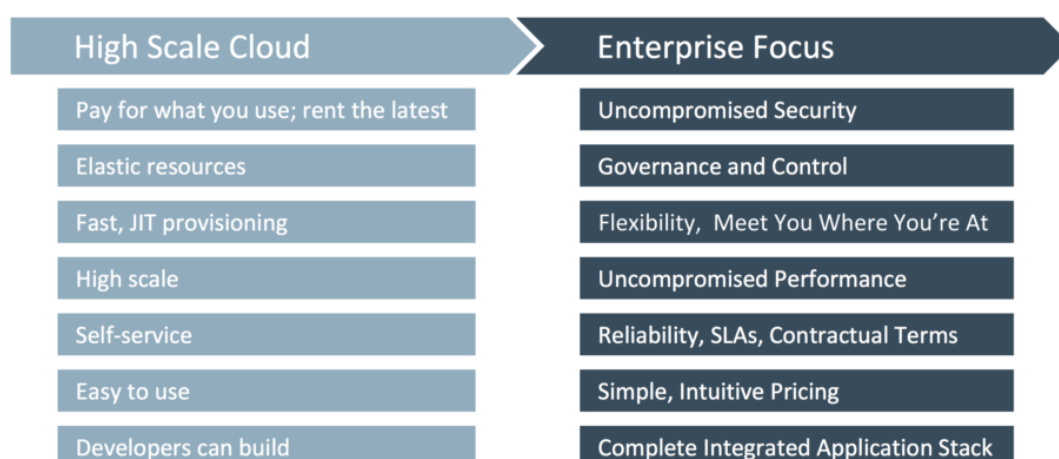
High Scale Cloud

Pay for what you use; rent the latest

Elastic resources

Fast, JIT provisioning

High scale

Self-service

Easy to use

Developers can build

Enterprise Focus

Uncompromised Security

Governance and Control

Flexibility, Meet You Where You're At

Uncompromised Performance

Reliability, SLAs, Contractual Terms

Simple, Intuitive Pricing

Complete Integrated Application Stack